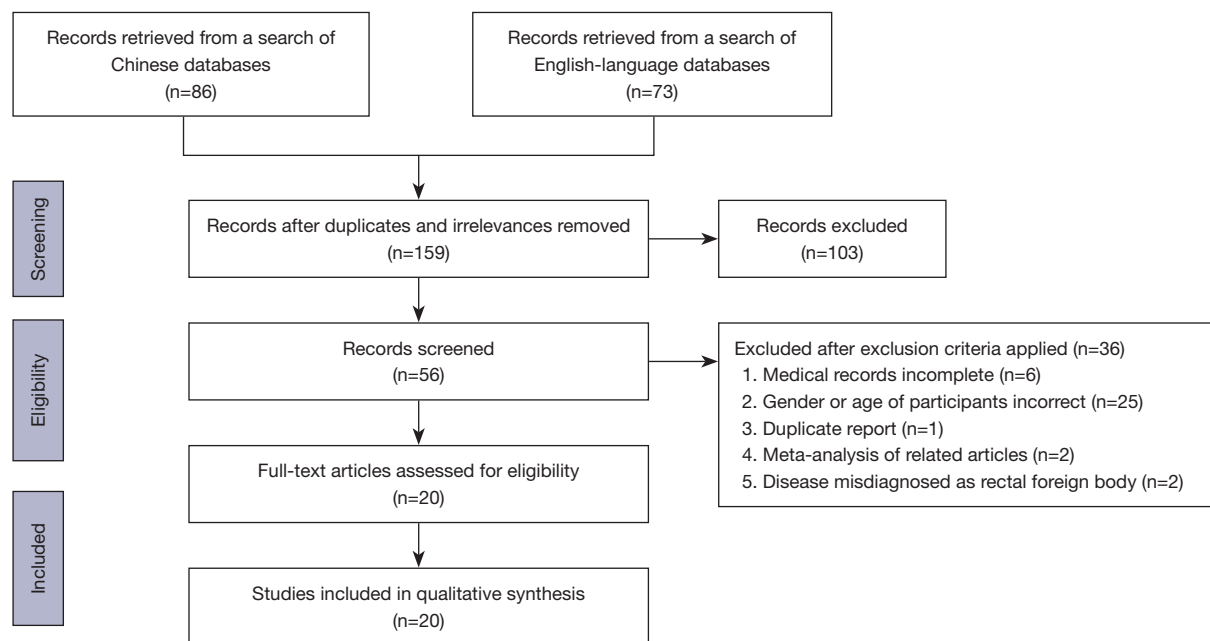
Records retrieved from a search of Chinese databases
(n=86)

Records retrieved from a search of English-language databases
(n=73)

Screening

Records after duplicates and irrelevances removed
(n=159)

Records excluded
(n=103)

Eligibility

Records screened
(n=56)

Excluded after exclusion criteria applied (n=36)
1. Medical records incomplete (n=6)
2. Gender or age of participants incorrect (n=25)
3. Duplicate report (n=1)
4. Meta-analysis of related articles (n=2)
5. Disease misdiagnosed as rectal foreign body (n=2)

Full-text articles assessed for eligibility
(n=20)

Included

Studies included in qualitative synthesis
(n=20)